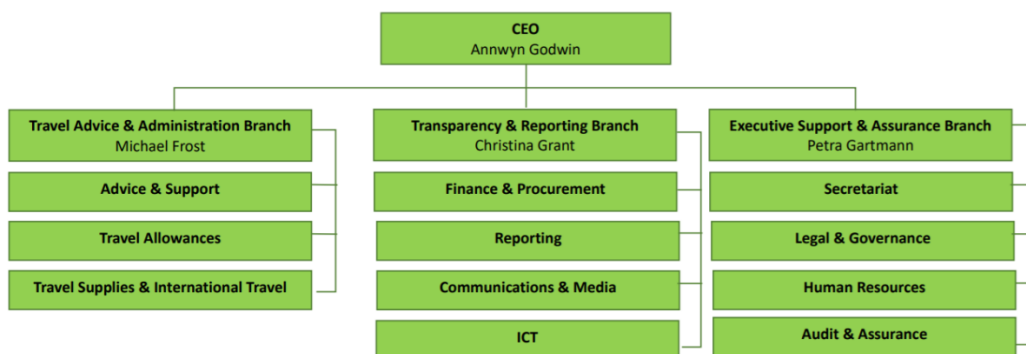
CEO
Annwyn Godwin

Travel Advice & Administration Branch
Michael Frost

Advice & Support

Travel Allowances

Travel Supplies & International Travel

Transparency & Reporting Branch
Christina Grant

Finance & Procurement

Reporting

Communications & Media

ICT

Executive Support & Assurance Branch
Petra Gartmann

Secretariat

Legal & Governance

Human Resources

Audit & Assurance